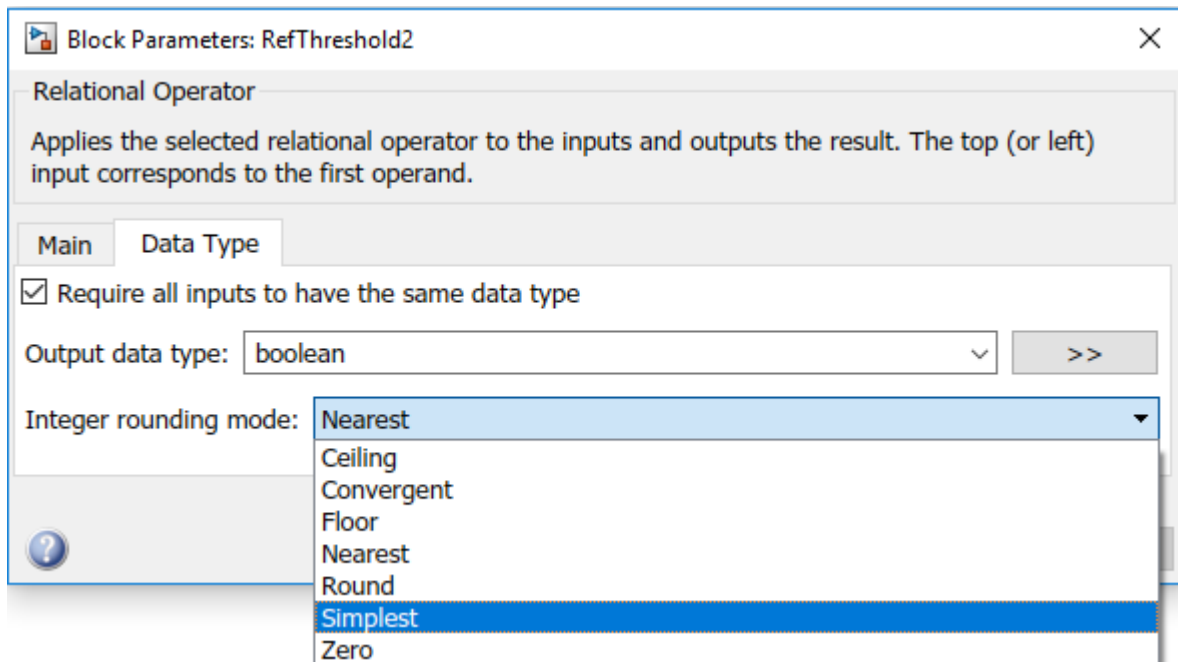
Block Parameters: RefThreshold2

Relational Operator

Applies the selected relational operator to the inputs and outputs the result. The top (or left) input corresponds to the first operand.

Main | Data Type

☑ Require all inputs to have the same data type

Output data type: boolean >>

Integer rounding mode: Nearest

Ceiling
Convergent
Floor
Nearest
Round
Simplest
Zero